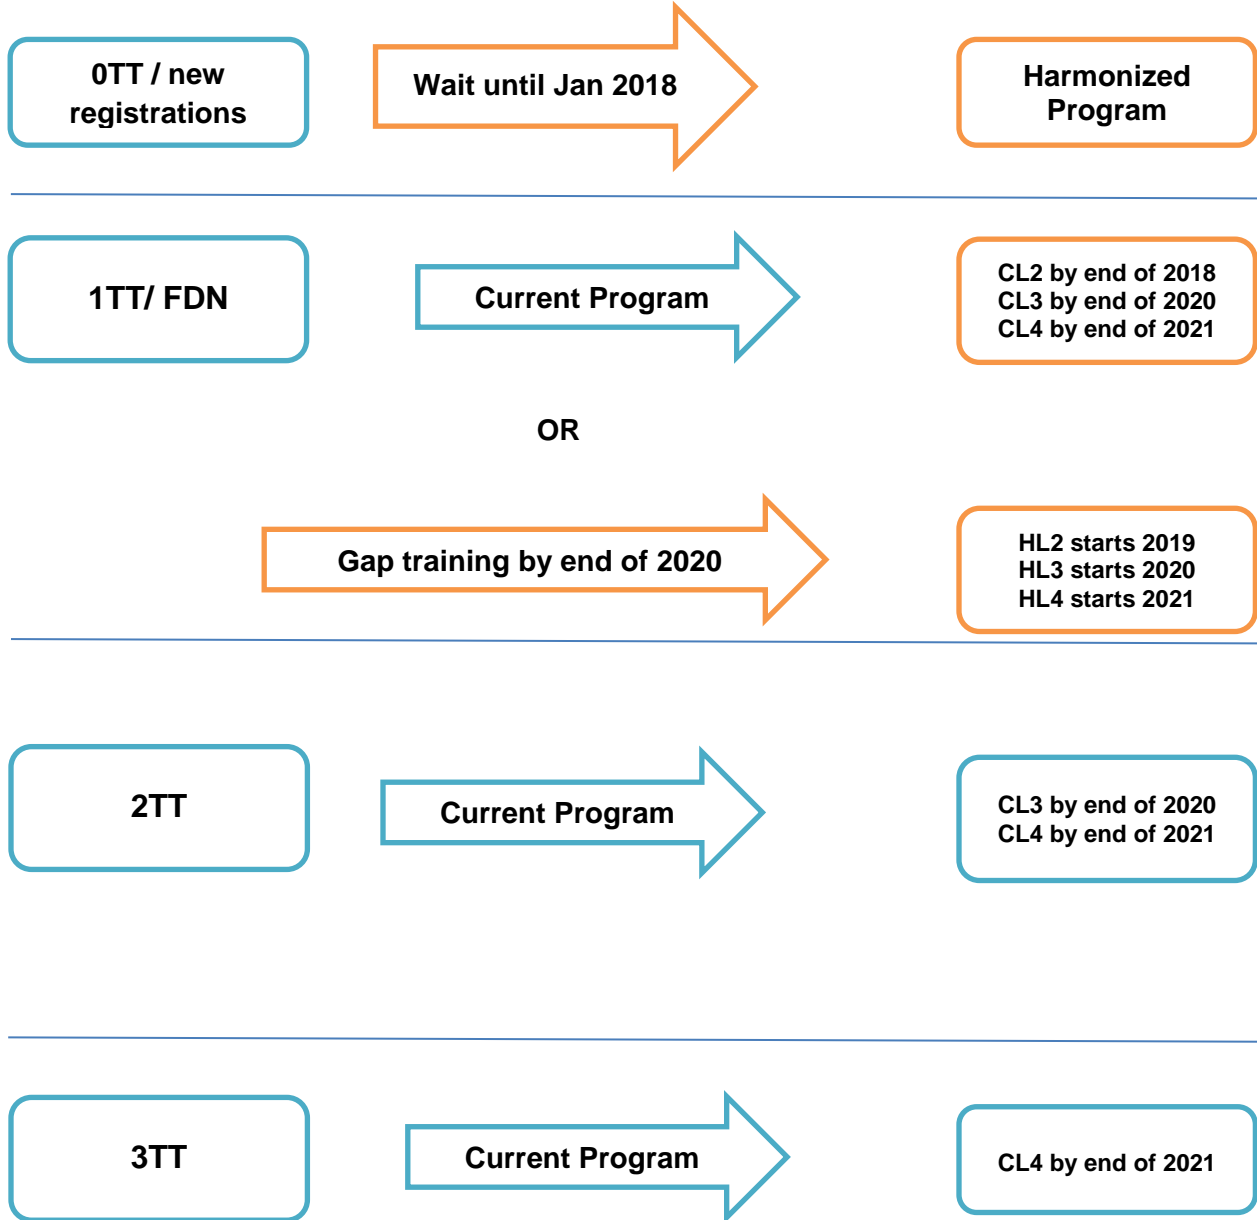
0TT / new registrations

Wait until Jan 2018

Harmonized Program

1TT/ FDN

Current Program

CL2 by end of 2018
CL3 by end of 2020
CL4 by end of 2021

OR

Gap training by end of 2020

HL2 starts 2019
HL3 starts 2020
HL4 starts 2021

2TT

Current Program

CL3 by end of 2020
CL4 by end of 2021

3TT

Current Program

CL4 by end of 2021